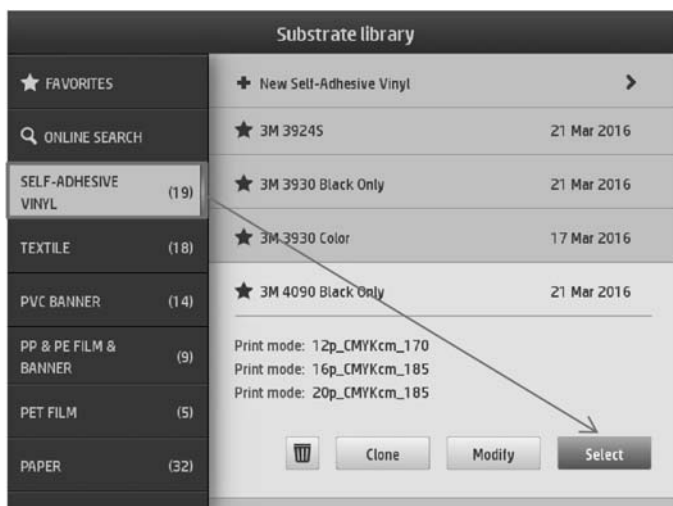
Substrate library

FAVORITES

ONLINE SEARCH

SELF-ADHESIVE VINYL (19)

TEXTILE (18)

PVC BANNER (14)

PP & PE FILM & BANNER (9)

PET FILM (5)

PAPER (32)

New Self-Adhesive Vinyl

3M 3924S 21 Mar 2016

3M 3930 Black Only 21 Mar 2016

3M 3930 Color 17 Mar 2016

3M 4090 Black Only 21 Mar 2016

Print mode: 12p_CMYKcm_170
Print mode: 16p_CMYKcm_185
Print mode: 20p_CMYKcm_185

Clone Modify Select